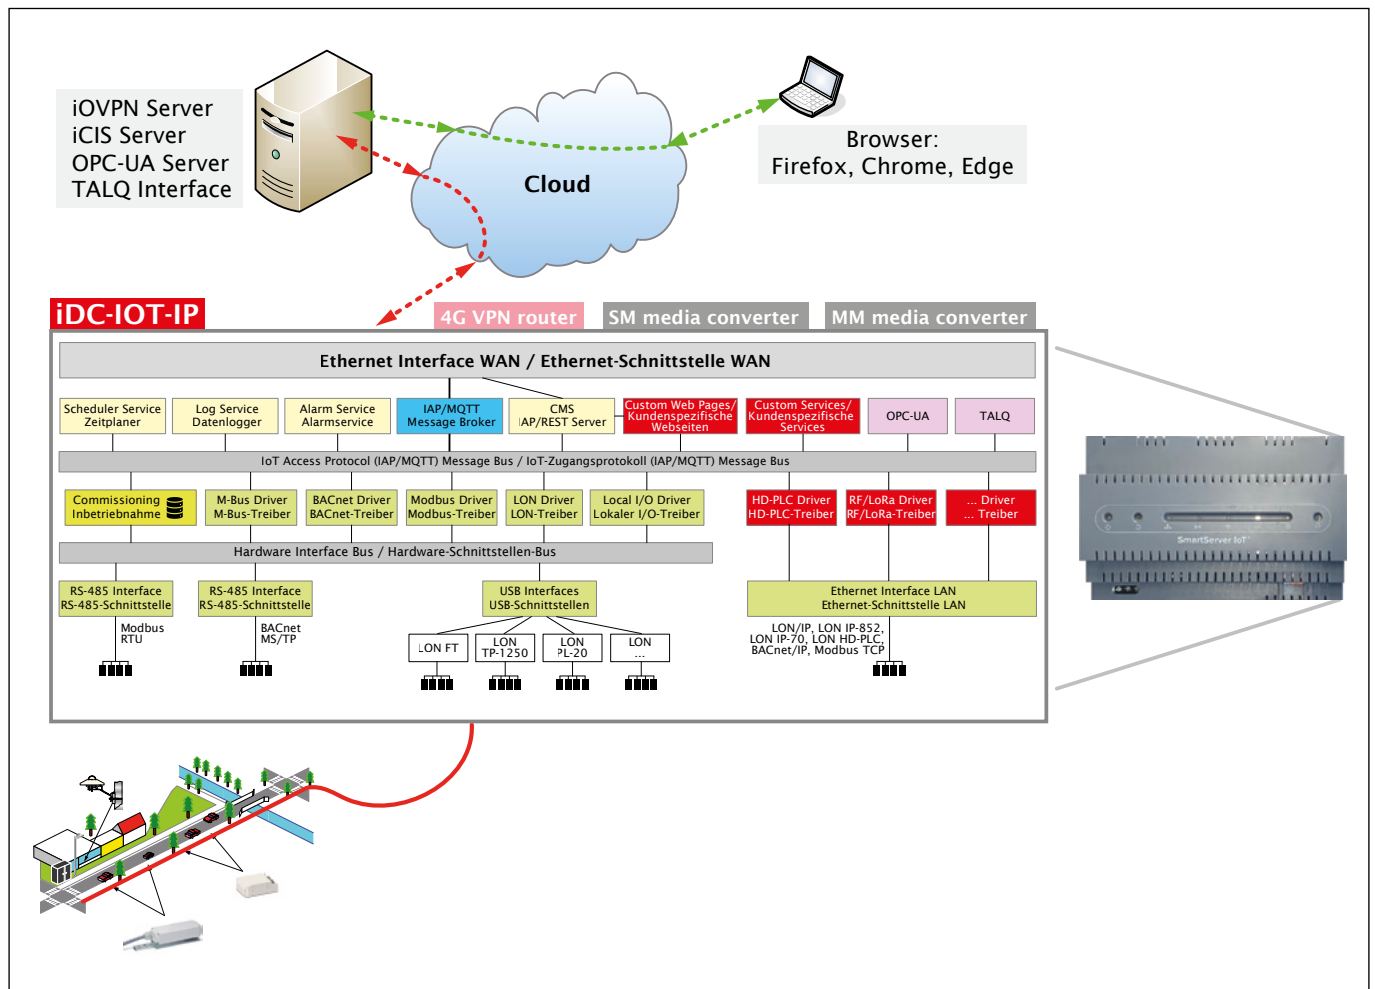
iOVPN Server
iCIS Server
OPC-UA Server
TALQ Interface

Cloud

Browser:
Firefox, Chrome, Edge

iDC-IOT-IP

4G VPN router

SM media converter

MM media converter

Ethernet Interface WAN / Ethernet-Schnittstelle WAN

Scheduler Service Zeitplaner

Log Service Datenlogger

Alarm Service Alarmservice

IAP/MQTT Message Broker

CMS IAP/REST Server

Custom Web Pages/ Kundenspezifische Webseiten

Custom Services/ Kundenspezifische Services

OPC-UA

TALQ

IoT Access Protocol (IAP/MQTT) Message Bus / IoT-Zugangsprotokoll (IAP/MQTT) Message Bus

Commissioning Inbetriebnahme

M-Bus Driver M-Bus-Treiber

BACnet Driver BACnet-Treiber

Modbus Driver Modbus-Treiber

LON Driver LON-Treiber

Local I/O Driver Lokaler I/O-Treiber

HD-PLC Driver HD-PLC-Treiber

RF/LoRa Driver RF/LoRa-Treiber

... Driver ... Treiber

Hardware Interface Bus / Hardware-Schnittstellen-Bus

RS-485 Interface RS-485-Schnittstelle

Modbus RTU

RS-485 Interface RS-485-Schnittstelle

BACnet MS/TP

USB Interfaces USB-Schnittstellen

LON FT

LON TP-1250

LON PL-20

LON ...

Ethernet Interface LAN Ethernet-Schnittstelle LAN

LON/IP, LON IP-852, LON IP-70, LON HD-PLC, BACnet/IP, Modbus TCP

SmartServer IoT